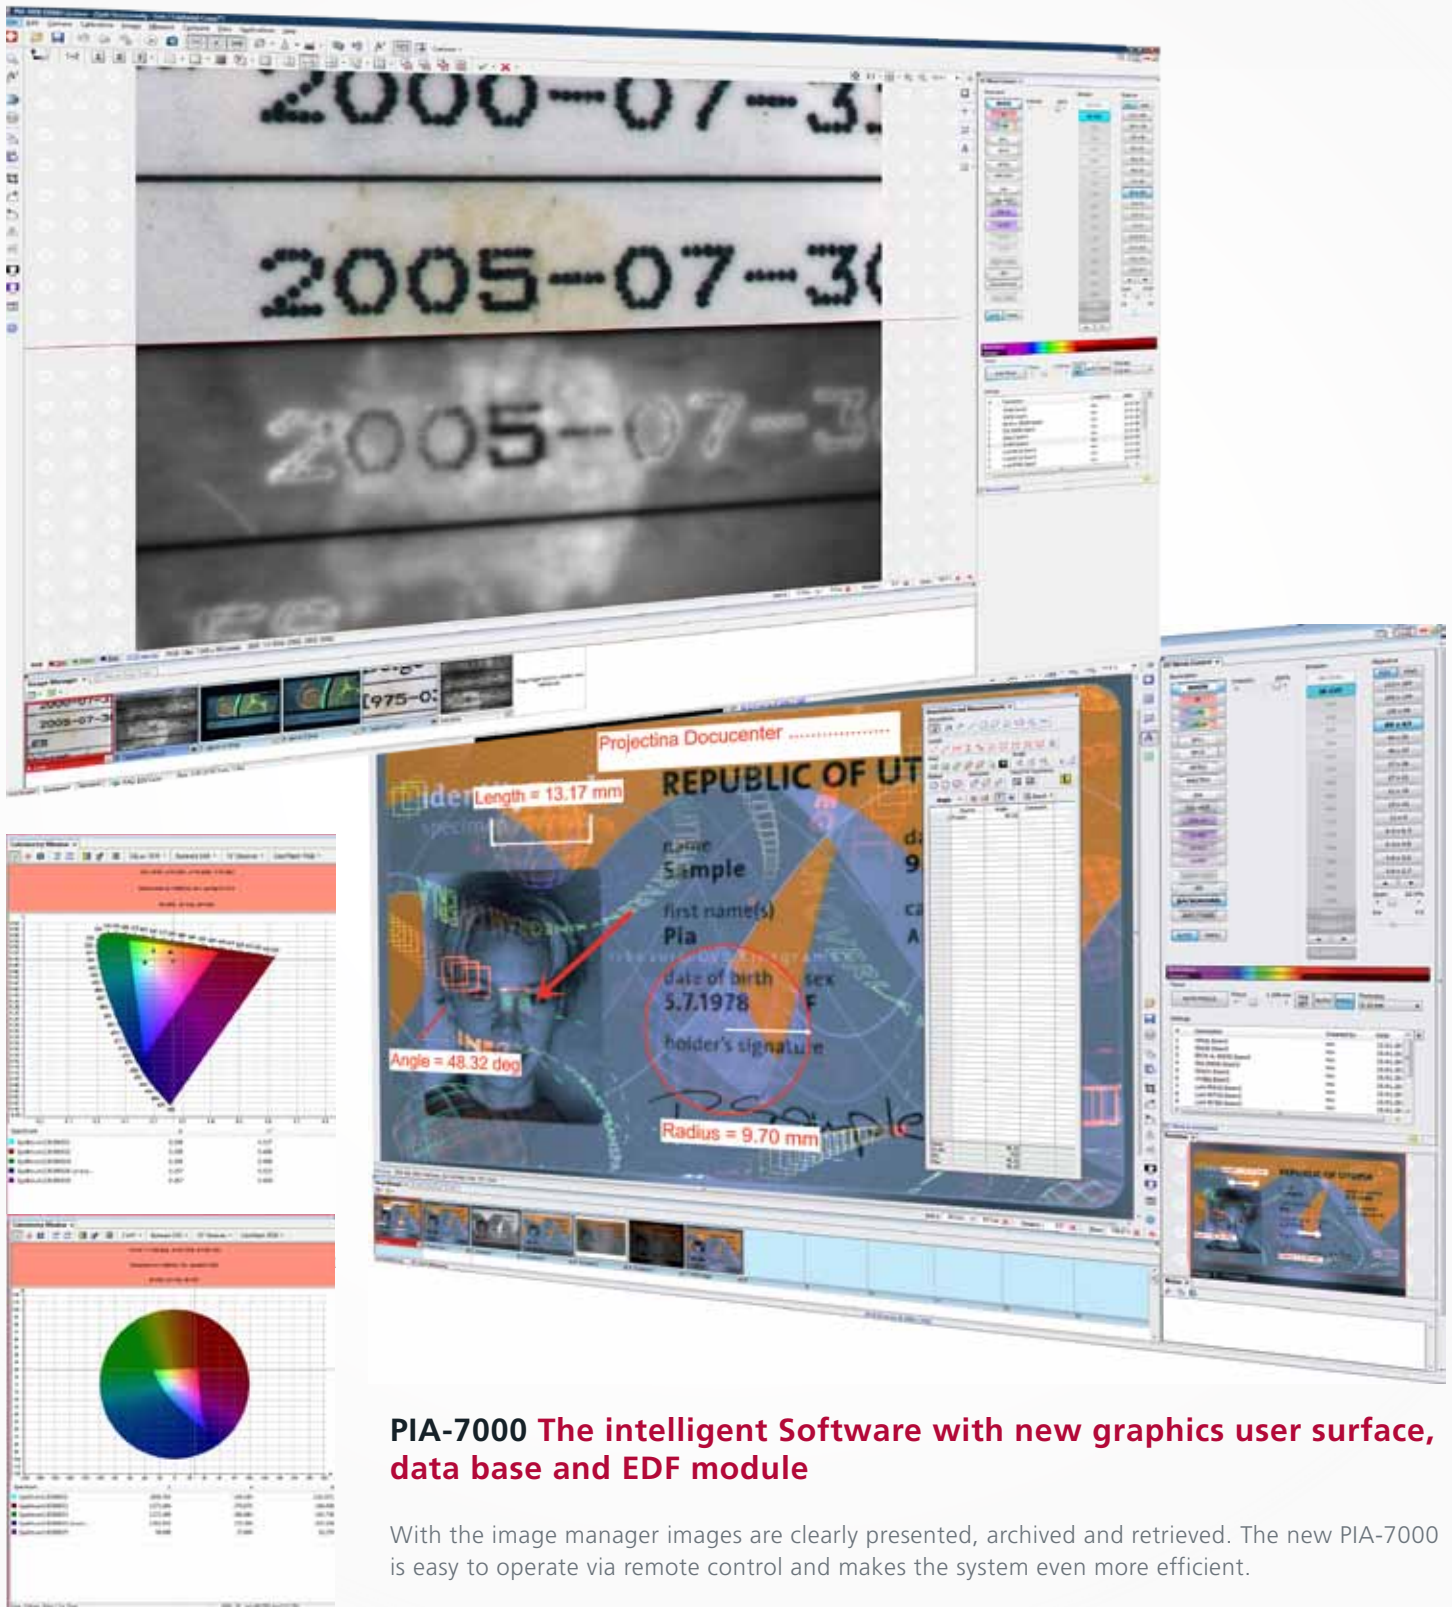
2000-07-3

2005-07-3

2005-07-3

2005-07-3

1975-0

Projectina Docucenter

REPUBLIC OF UT

Length = 13.17 mm

name
Sample

first name(s)
Pia

date of birth
5.7.1978

sex
F

holder's signature

Angle = 48.32 deg

Radius = 9.70 mm

REPUBLIC OF UTOPIA

PIA-7000 The intelligent Software with new graphics user surface, data base and EDF module

With the image manager images are clearly presented, archived and retrieved. The new PIA-7000 is easy to operate via remote control and makes the system even more efficient.